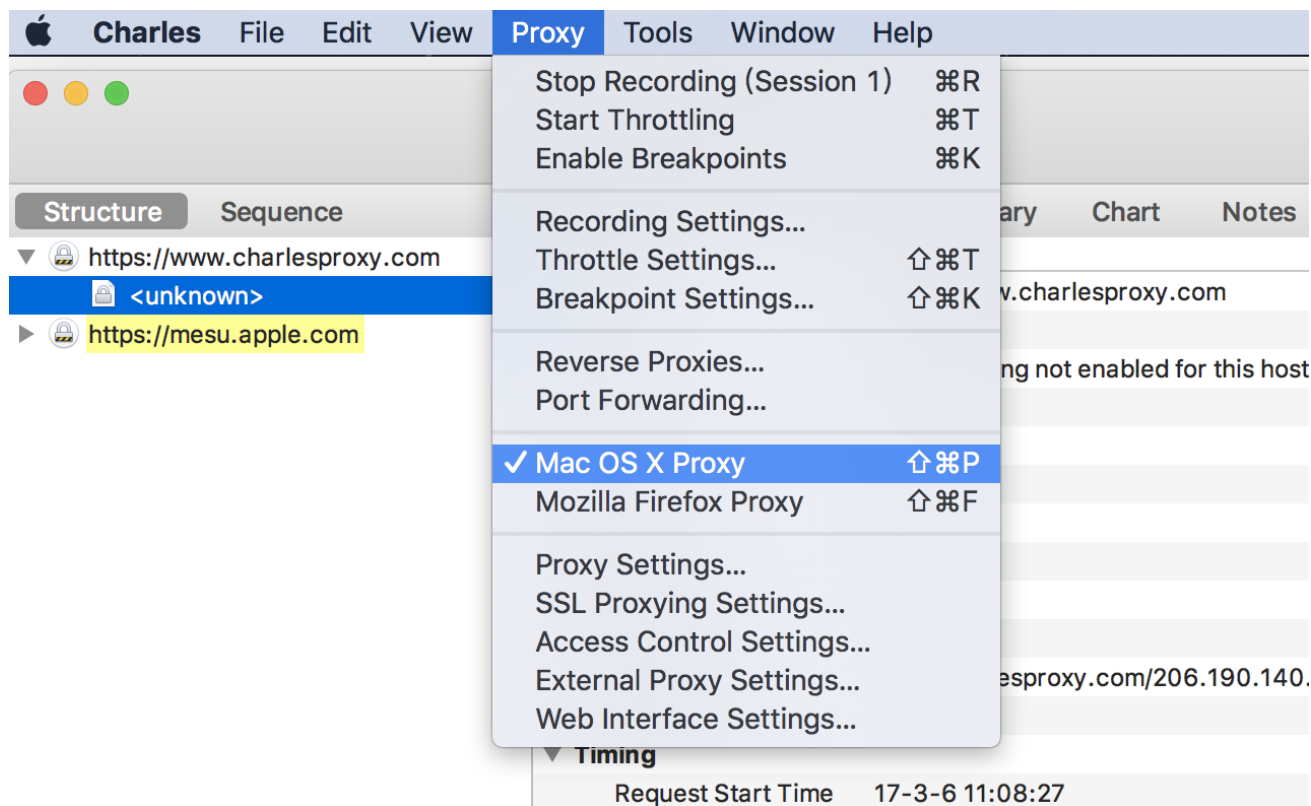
Charles File Edit View Proxy Tools Window Help

Stop Recording (Session 1) ⌘R
Start Throttling ⌘T
Enable Breakpoints ⌘K

Recording Settings...
Throttle Settings... ⇧⌘T
Breakpoint Settings... ⇧⌘K

Reverse Proxies...
Port Forwarding...

✓ Mac OS X Proxy ⇧⌘P
Mozilla Firefox Proxy ⇧⌘F

Proxy Settings...
SSL Proxying Settings...
Access Control Settings...
External Proxy Settings...
Web Interface Settings...

Structure Sequence

https://www.charlesproxy.com
<unknown>
https://mesu.apple.com

ary Chart Notes

v.charlesproxy.com

ng not enabled for this host

esproxy.com/206.190.140.

Timing
Request Start Time 17-3-6 11:08:27